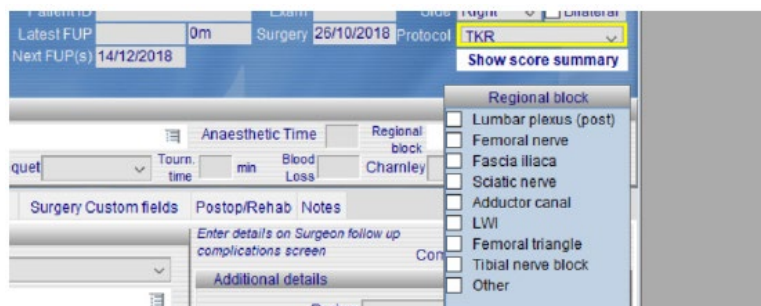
Patient ID Exam Side Right Bilateral
Latest FUP 0m Surgery 26/10/2018 Protocol TKR
Next FUP(s) 14/12/2018
Show score summary

Anaesthetic Time Regional block
quet Tourn. time min Blood Loss Charnley

Regional block
Lumbar plexus (post)
Femoral nerve
Fascia iliaca
Sciatic nerve
Adductor canal
LWI
Femoral triangle
Tibial nerve block
Other

Surgery Custom fields Postop/Rehab Notes
Enter details on Surgeon follow up complications screen
Con
Additional details